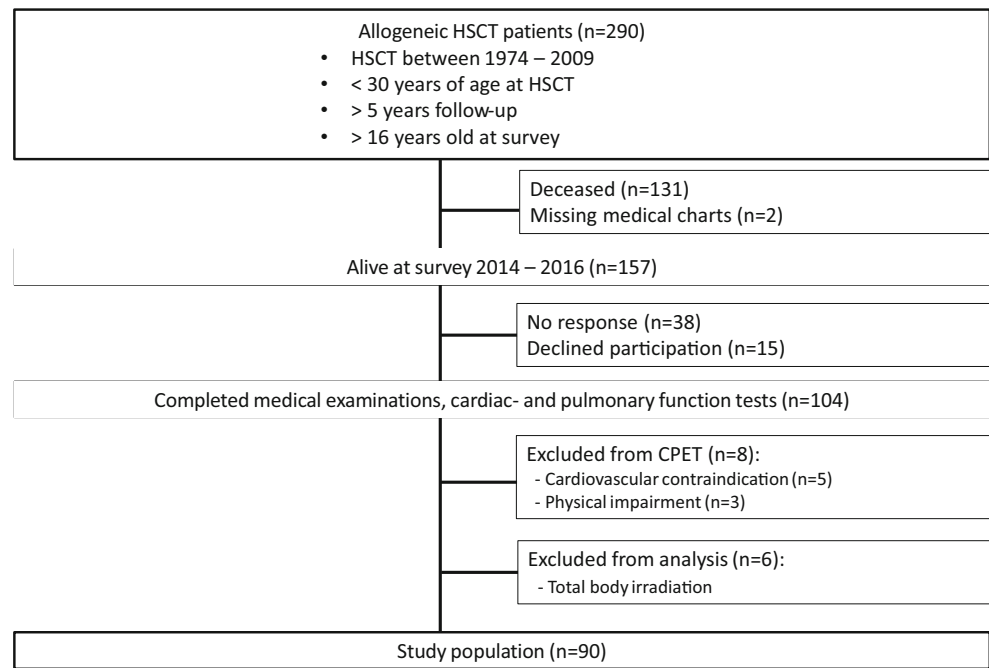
Allogeneic HSCT patients (n=290)
• HSCT between 1974 – 2009
• < 30 years of age at HSCT
• > 5 years follow-up
• > 16 years old at survey

Deceased (n=131)
Missing medical charts (n=2)

Alive at survey 2014 – 2016 (n=157)

No response (n=38)
Declined participation (n=15)

Completed medical examinations, cardiac- and pulmonary function tests (n=104)

Excluded from CPET (n=8):
- Cardiovascular contraindication (n=5)
- Physical impairment (n=3)

Excluded from analysis (n=6):
- Total body irradiation

Study population (n=90)